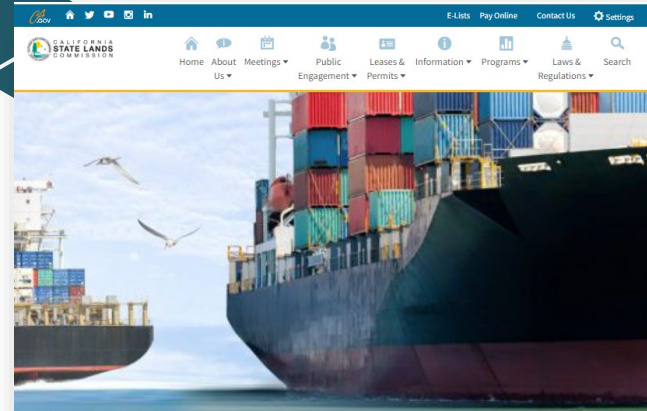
CA.GOV in

E-Lists Pay Online Contact Us Settings

CALIFORNIA STATE LANDS COMMISSION

Home About Us ▾ Meetings ▾ Public Engagement ▾ Leases & Permits ▾ Information ▾ Programs ▾ Laws & Regulations ▾ Search